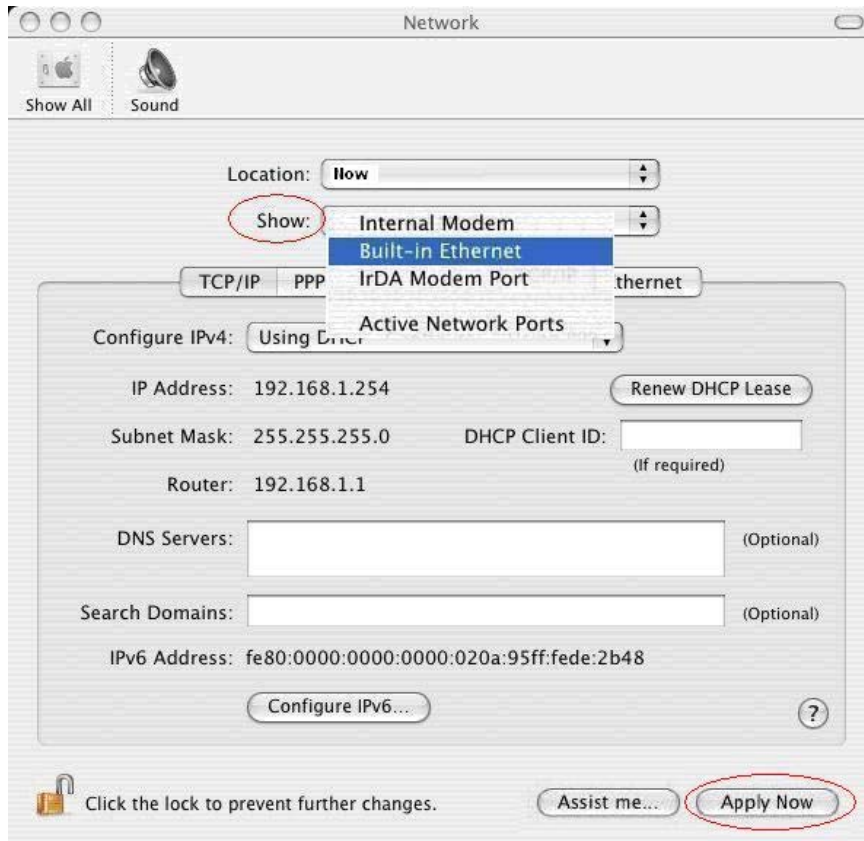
Network

Show All Sound

Location: Now

Show: Internal Modem
Built-in Ethernet
IrDA Modem Port
Active Network Ports

TCP/IP PPP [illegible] thernet

Configure IPv4: Using D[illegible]

IP Address: 192.168.1.254

Renew DHCP Lease

Subnet Mask: 255.255.255.0

DHCP Client ID:

(If required)

Router: 192.168.1.1

DNS Servers:

(Optional)

Search Domains:

(Optional)

IPv6 Address: fe80:0000:0000:0000:020a:95ff:fede:2b48

Configure IPv6...

?

Click the lock to prevent further changes.

Assist me...

Apply Now